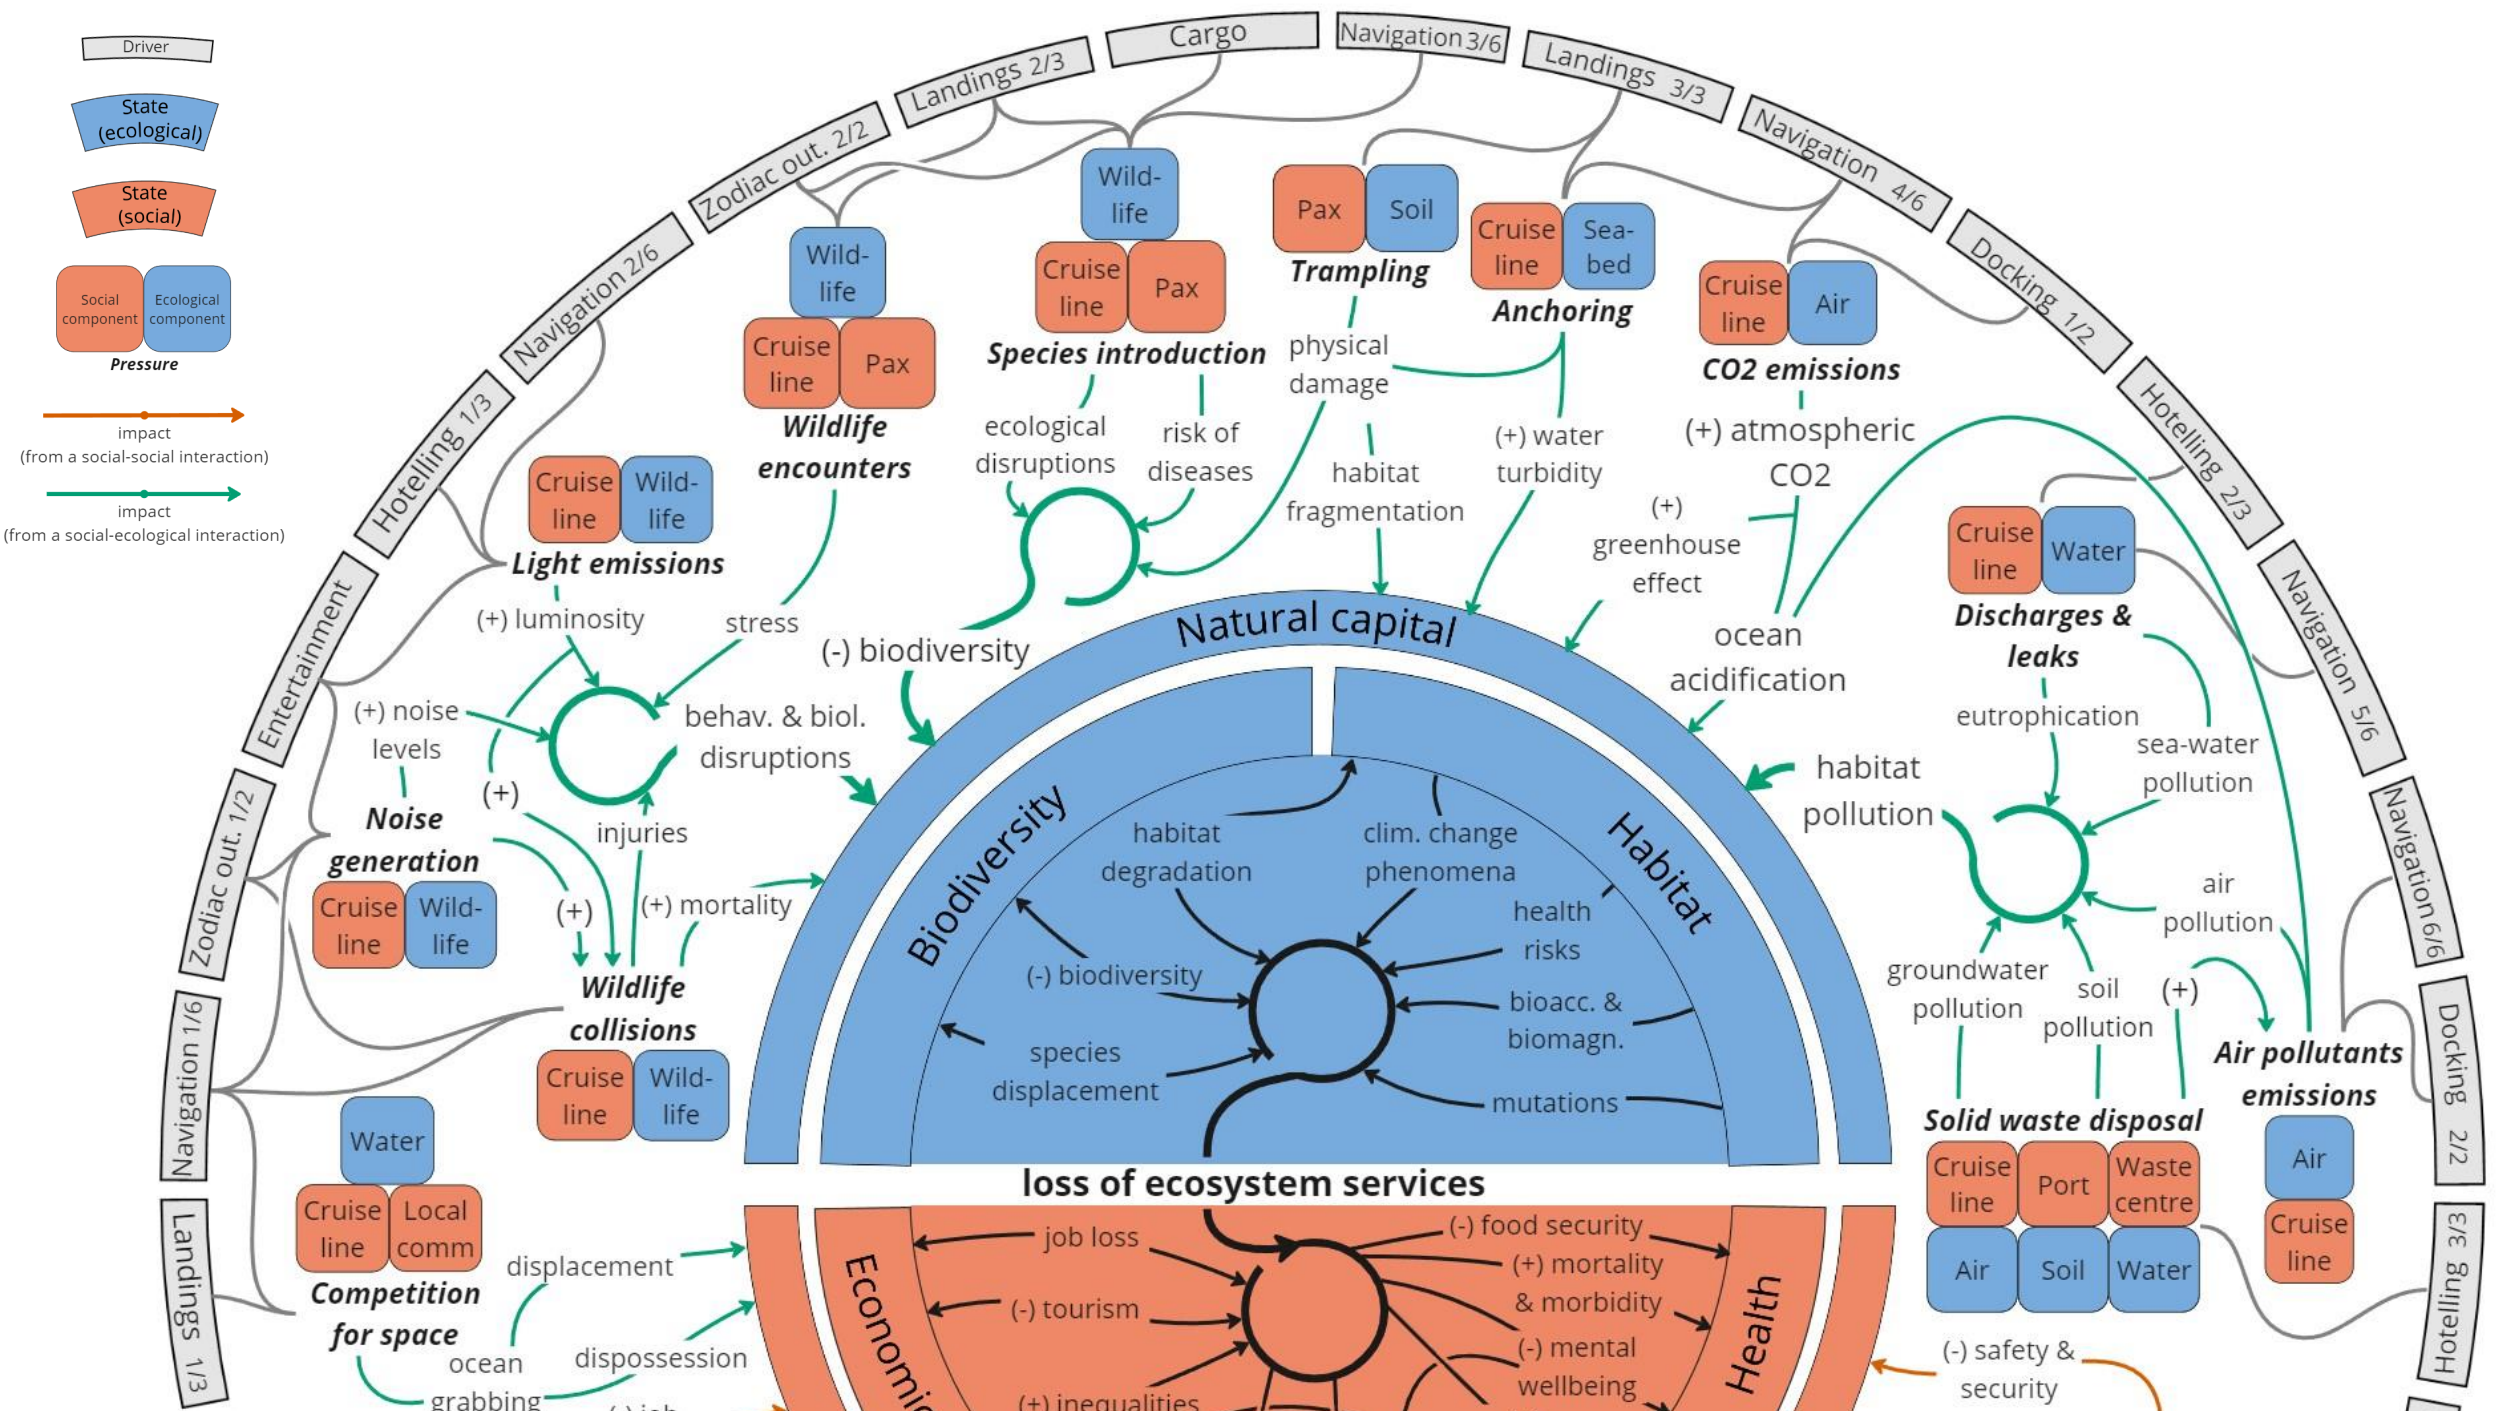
Driver

State (ecological)

State (social)

Social component

Ecological component

Pressure

impact
(from a social-social interaction)

impact
(from a social-ecological interaction)

Landings 1/3
Navigation 1/6
Zodiac out. 1/2
Entertainment
Hotelling 1/3
Navigation 2/6
Zodiac out. 2/2
Landings 2/3
Cargo
Navigation 3/6
Landings 3/3
Navigation 4/6
Docking 1/2
Hotelling 2/3
Navigation 5/6
Navigation 6/6
Docking 2/2
Hotelling 3/3

Wild-life
Cruise line
Pax
Wildlife encounters

Wild-life
Cruise line
Pax
Species introduction

Pax
Soil
Trampling

Cruise line
Sea-bed
Anchoring

Cruise line
Air
CO2 emissions

Cruise line
Wild-life
Light emissions

ecological disruptions
risk of diseases
physical damage
habitat fragmentation
(+) water turbidity
(+) atmospheric CO2
(+) greenhouse effect
ocean acidification

Cruise line
Water
Discharges & leaks

(+) luminosity
stress
(-) biodiversity
(+) noise levels
behav. & biol. disruptions
(+)
injuries
(+)
(+) mortality

Noise generation
Cruise line
Wild-life

Wildlife collisions
Cruise line
Wild-life

Natural capital
Biodiversity
Habitat
habitat degradation
clim. change phenomena
health risks
(-) biodiversity
bioacc. & biomagn.
species displacement
mutations

habitat pollution
eutrophication
sea-water pollution
air pollution
groundwater pollution
soil pollution
(+)

Air pollutants emissions
Air
Cruise line

Solid waste disposal
Cruise line
Port
Waste centre
Air
Soil
Water

Water
Cruise line
Local comm
Competition for space
displacement
ocean grabbing
dispossession
(-) job

loss of ecosystem services
Economic
Health
job loss
(-) tourism
(+) inequalities
(-) food security
(+) mortality & morbidity
(-) mental wellbeing
(-) safety & security